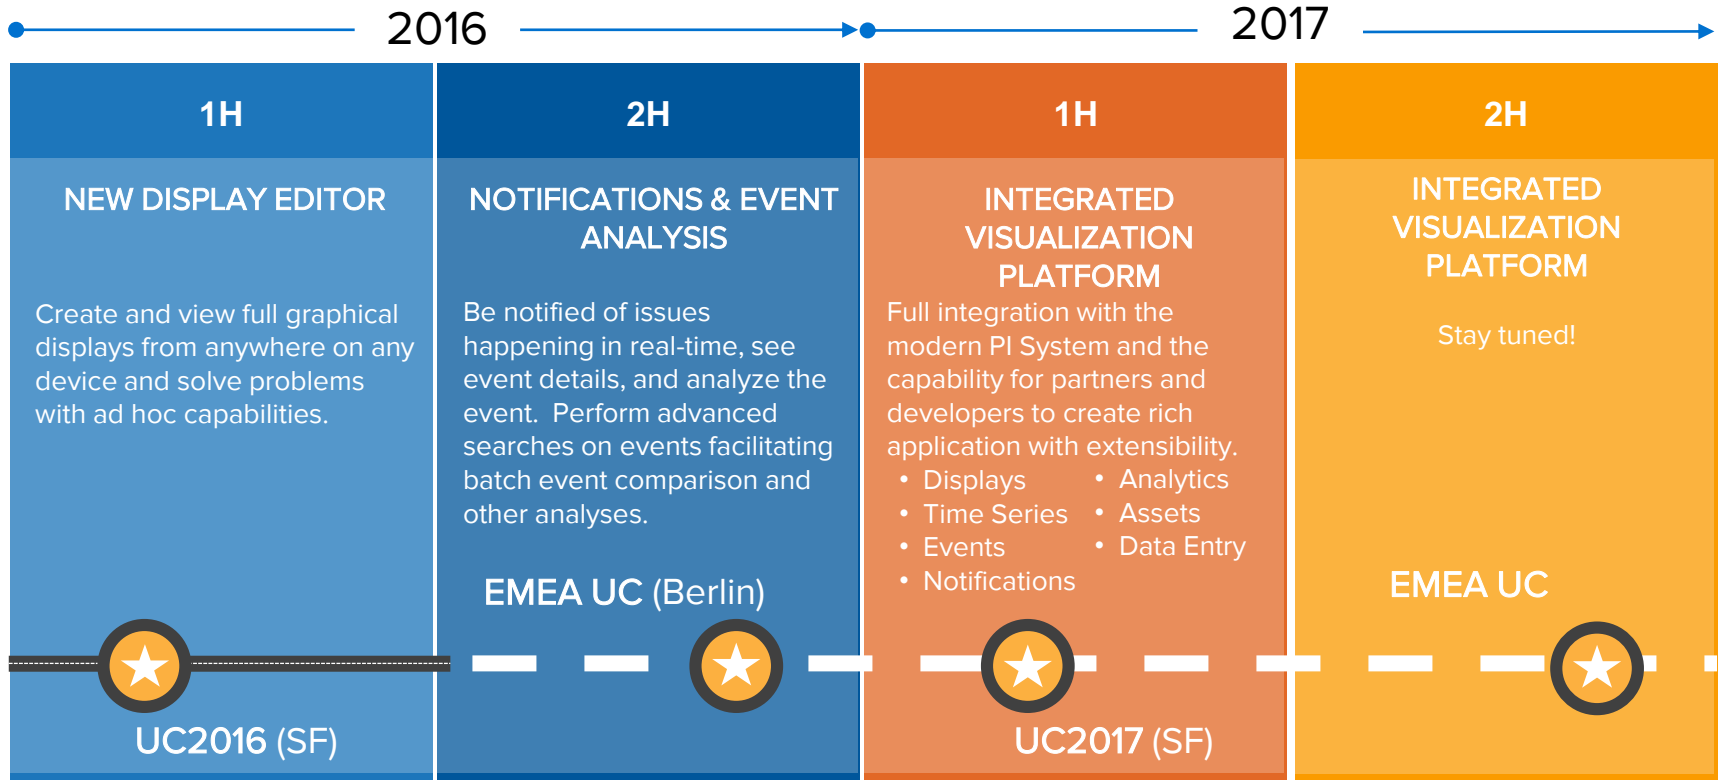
2016

2017

1H

NEW DISPLAY EDITOR

Create and view full graphical displays from anywhere on any device and solve problems with ad hoc capabilities.

UC2016 (SF)

2H

NOTIFICATIONS & EVENT ANALYSIS

Be notified of issues happening in real-time, see event details, and analyze the event. Perform advanced searches on events facilitating batch event comparison and other analyses.

EMEA UC (Berlin)

1H

INTEGRATED VISUALIZATION PLATFORM

Full integration with the modern PI System and the capability for partners and developers to create rich application with extensibility.

- Displays
- Time Series
- Events
- Notifications
- Analytics
- Assets
- Data Entry

UC2017 (SF)

2H

INTEGRATED VISUALIZATION PLATFORM

Stay tuned!

EMEA UC